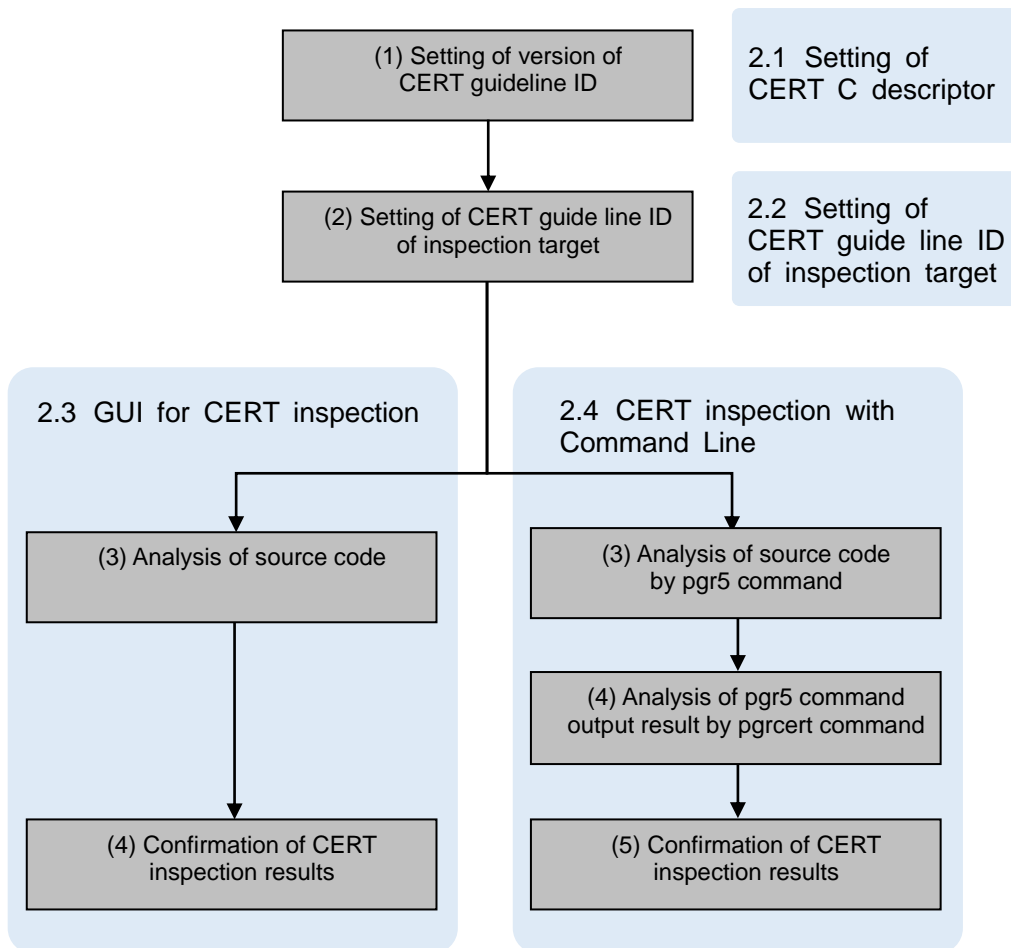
(1) Setting of version of CERT guideline ID

2.1 Setting of CERT C descriptor

(2) Setting of CERT guide line ID of inspection target

2.2 Setting of CERT guide line ID of inspection target

2.3 GUI for CERT inspection

(3) Analysis of source code

(4) Confirmation of CERT inspection results

2.4 CERT inspection with Command Line

(3) Analysis of source code by pgr5 command

(4) Analysis of pgr5 command output result by pgrcert command

(5) Confirmation of CERT inspection results